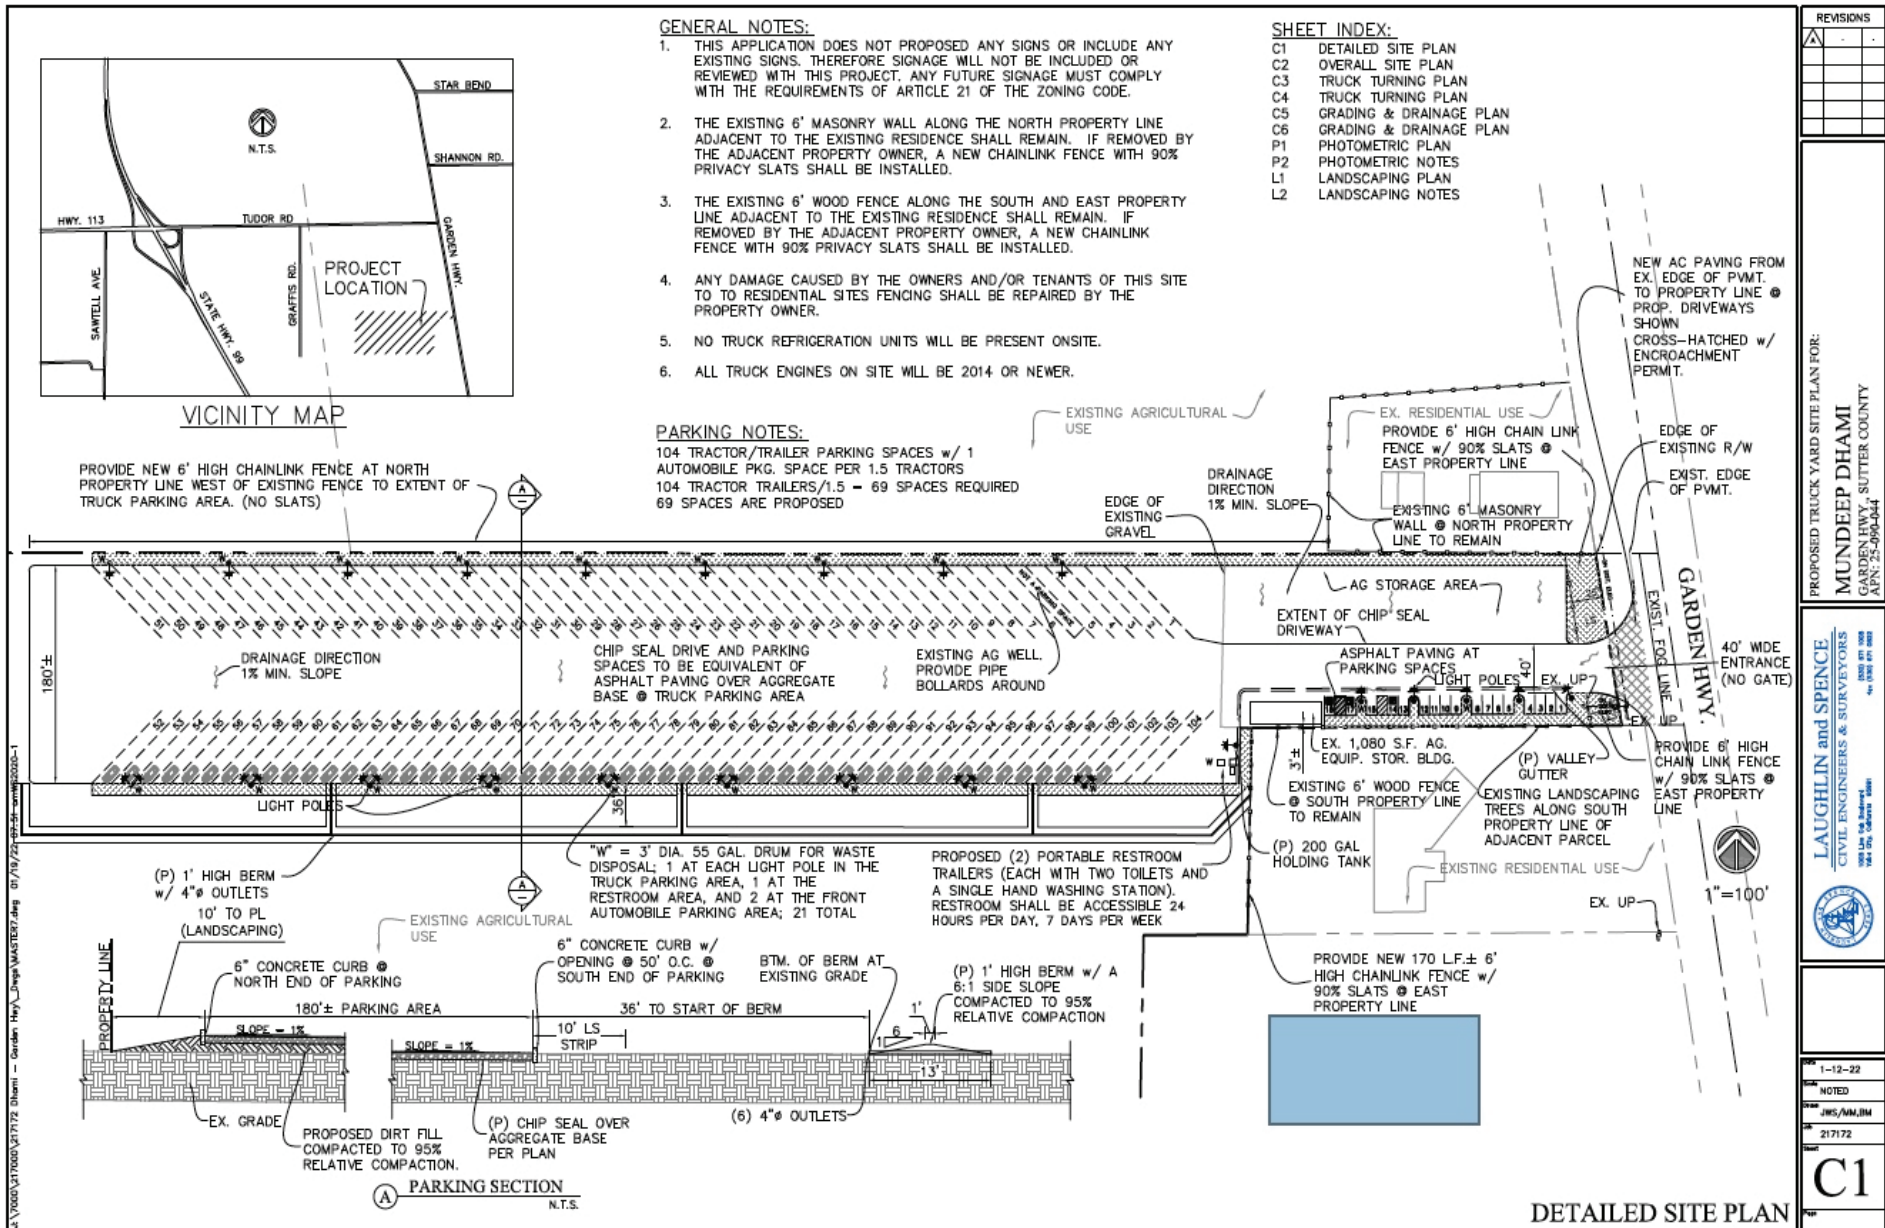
GENERAL NOTES:
1. THIS APPLICATION DOES NOT PROPOSED ANY SIGNS OR INCLUDE ANY EXISTING SIGNS. THEREFORE SIGNAGE WILL NOT BE INCLUDED OR REVIEWED WITH THIS PROJECT. ANY FUTURE SIGNAGE MUST COMPLY WITH THE REQUIREMENTS OF ARTICLE 21 OF THE ZONING CODE.

2. THE EXISTING 6' MASONRY WALL ALONG THE NORTH PROPERTY LINE ADJACENT TO THE EXISTING RESIDENCE SHALL REMAIN. IF REMOVED BY THE ADJACENT PROPERTY OWNER, A NEW CHAINLINK FENCE WITH 90% PRIVACY SLATS SHALL BE INSTALLED.

3. THE EXISTING 6' WOOD FENCE ALONG THE SOUTH AND EAST PROPERTY LINE ADJACENT TO THE EXISTING RESIDENCE SHALL REMAIN. IF REMOVED BY THE ADJACENT PROPERTY OWNER, A NEW CHAINLINK FENCE WITH 90% PRIVACY SLATS SHALL BE INSTALLED.

4. ANY DAMAGE CAUSED BY THE OWNERS AND/OR TENANTS OF THIS SITE TO TO RESIDENTIAL SITES FENCING SHALL BE REPAIRED BY THE PROPERTY OWNER.

5. NO TRUCK REFRIGERATION UNITS WILL BE PRESENT ONSITE.

6. ALL TRUCK ENGINES ON SITE WILL BE 2014 OR NEWER.

SHEET INDEX:
C1 DETAILED SITE PLAN
C2 OVERALL SITE PLAN
C3 TRUCK TURNING PLAN
C4 TRUCK TURNING PLAN
C5 GRADING & DRAINAGE PLAN
C6 GRADING & DRAINAGE PLAN
P1 PHOTOMETRIC PLAN
P2 PHOTOMETRIC NOTES
L1 LANDSCAPING PLAN
L2 LANDSCAPING NOTES

REVISIONS

STAR BEND
N.T.S.
SHANNON RD.
HWY. 113
TUDOR RD
GARDEN HWY.
SAWTELL AVE.
STATE HWY. 99
GRAFFS RD.
PROJECT LOCATION
VICINITY MAP

PARKING NOTES:
104 TRACTOR/TRAILER PARKING SPACES w/ 1 AUTOMOBILE PKG. SPACE PER 1.5 TRACTORS
104 TRACTOR TRAILERS/1.5 = 69 SPACES REQUIRED
69 SPACES ARE PROPOSED

EXISTING AGRICULTURAL USE
EX. RESIDENTIAL USE
NEW AC PAVING FROM EX. EDGE OF PVMT. TO PROPERTY LINE @ PROP. DRIVEWAYS SHOWN CROSS-HATCHED w/ ENCROACHMENT PERMIT.
PROVIDE 6' HIGH CHAIN LINK FENCE w/ 90% SLATS @ EAST PROPERTY LINE
EDGE OF EXISTING R/W
EXIST. EDGE OF PVMT.
PROVIDE NEW 6' HIGH CHAINLINK FENCE AT NORTH PROPERTY LINE WEST OF EXISTING FENCE TO EXTENT OF TRUCK PARKING AREA. (NO SLATS)
DRAINAGE DIRECTION 1% MIN. SLOPE
EDGE OF EXISTING GRAVEL
EXISTING 6' MASONRY WALL @ NORTH PROPERTY LINE TO REMAIN
AG STORAGE AREA
EXTENT OF CHIP SEAL DRIVEWAY
GARDEN HWY.
EXIST. FOG LINE
40' WIDE ENTRANCE (NO GATE)
180'±
DRAINAGE DIRECTION 1% MIN. SLOPE
CHIP SEAL DRIVE AND PARKING SPACES TO BE EQUIVALENT OF ASPHALT PAVING OVER AGGREGATE BASE @ TRUCK PARKING AREA
EXISTING AG WELL. PROVIDE PIPE BOLLARDS AROUND
ASPHALT PAVING AT PARKING SPACES
LIGHT POLES
EX. UP
40'
EX. UP
EX. 1,080 S.F. AG. EQUIP. STOR. BLDG.
(P) VALLEY GUTTER
PROVIDE 6' HIGH CHAIN LINK FENCE w/ 90% SLATS @ EAST PROPERTY LINE
EXISTING 6' WOOD FENCE @ SOUTH PROPERTY LINE TO REMAIN
EXISTING LANDSCAPING TREES ALONG SOUTH PROPERTY LINE OF ADJACENT PARCEL
LIGHT POLES
36'
3'±
(P) 200 GAL HOLDING TANK
EXISTING RESIDENTIAL USE
1"=100'
EX. UP
(P) 1' HIGH BERM w/ 4"ø OUTLETS
"W" = 3' DIA. 55 GAL. DRUM FOR WASTE DISPOSAL; 1 AT EACH LIGHT POLE IN THE TRUCK PARKING AREA, 1 AT THE RESTROOM AREA, AND 2 AT THE FRONT AUTOMOBILE PARKING AREA; 21 TOTAL
PROPOSED (2) PORTABLE RESTROOM TRAILERS (EACH WITH TWO TOILETS AND A SINGLE HAND WASHING STATION). RESTROOM SHALL BE ACCESSIBLE 24 HOURS PER DAY, 7 DAYS PER WEEK
10' TO PL (LANDSCAPING)
EXISTING AGRICULTURAL USE
PROPERTY LINE
6" CONCRETE CURB @ NORTH END OF PARKING
6" CONCRETE CURB w/ OPENING @ 50' O.C. @ SOUTH END OF PARKING
BTM. OF BERM AT EXISTING GRADE
(P) 1' HIGH BERM w/ A 6:1 SIDE SLOPE COMPACTED TO 95% RELATIVE COMPACTION
PROVIDE NEW 170 L.F.± 6' HIGH CHAINLINK FENCE w/ 90% SLATS @ EAST PROPERTY LINE
180'± PARKING AREA
36' TO START OF BERM
SLOPE = 1%
10' LS STRIP
SLOPE = 1%
1'
6
1
13'
EX. GRADE
PROPOSED DIRT FILL COMPACTED TO 95% RELATIVE COMPACTION.
(P) CHIP SEAL OVER AGGREGATE BASE PER PLAN
(6) 4"ø OUTLETS
A PARKING SECTION
N.T.S.
DETAILED SITE PLAN

PROPOSED TRUCK YARD SITE PLAN FOR:
MUNDEEP DHAMI
GARDEN HWY., SUTTER COUNTY
APN: 25-090-044
LAUGHLIN and SPENCE
CIVIL ENGINEERS & SURVEYORS
1-12-22
NOTED
JWS/MM,BM
217172
C1